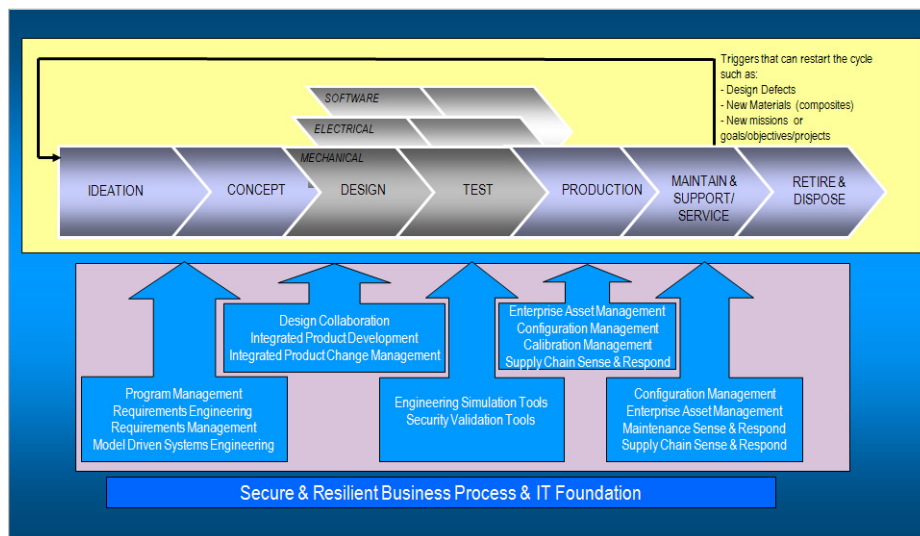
Triggers that can restart the cycle such as:
- Design Defects
- New Materials (composites)
- New missions or goals/objectives/projects

SOFTWARE
ELECTRICAL
MECHANICAL

IDEATION
CONCEPT
DESIGN
TEST
PRODUCTION
MAINTAIN & SUPPORT/ SERVICE
RETIRE & DISPOSE

Design Collaboration
Integrated Product Development
Integrated Product Change Management

Enterprise Asset Management
Configuration Management
Calibration Management
Supply Chain Sense & Respond

Program Management
Requirements Engineering
Requirements Management
Model Driven Systems Engineering

Engineering Simulation Tools
Security Validation Tools

Configuration Management
Enterprise Asset Management
Maintenance Sense & Respond
Supply Chain Sense & Respond

Secure & Resilient Business Process & IT Foundation